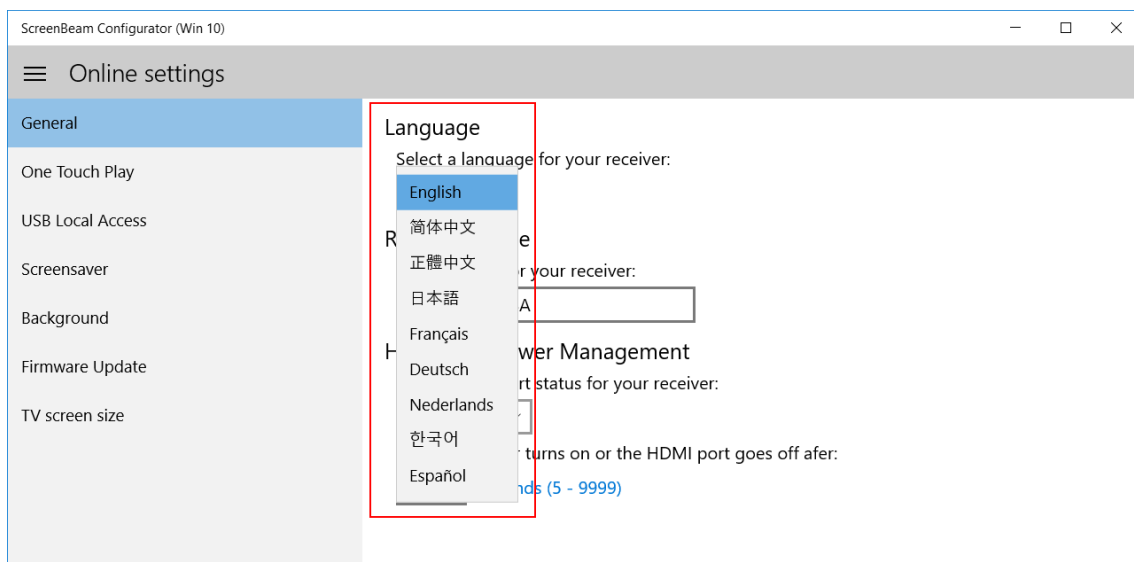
ScreenBeam Configurator (Win 10)

Online settings

General

One Touch Play

USB Local Access

Screensaver

Background

Firmware Update

TV screen size

Language

Select a language for your receiver:

English

简体中文

正體中文

日本語

Français

Deutsch

Nederlands

한국어

Español

R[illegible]e

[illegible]r your receiver:

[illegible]A

H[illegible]wer Management

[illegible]rt status for your receiver:

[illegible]r turns on or the HDMI port goes off afer:

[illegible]nds (5 - 9999)